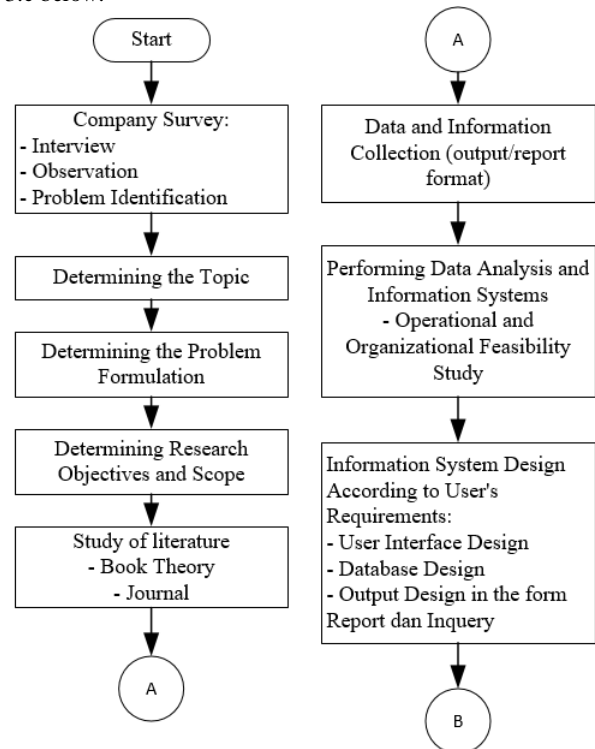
Start

Company Survey:
- Interview
- Observation
- Problem Identification

Determining the Topic

Determining the Problem Formulation

Determining Research Objectives and Scope

Study of literature
- Book Theory
- Journal

A

A

Data and Information Collection (output/report format)

Performing Data Analysis and Information Systems
- Operational and Organizational Feasibility Study

Information System Design According to User's Requirements:
- User Interface Design
- Database Design
- Output Design in the form Report dan Inquery

B